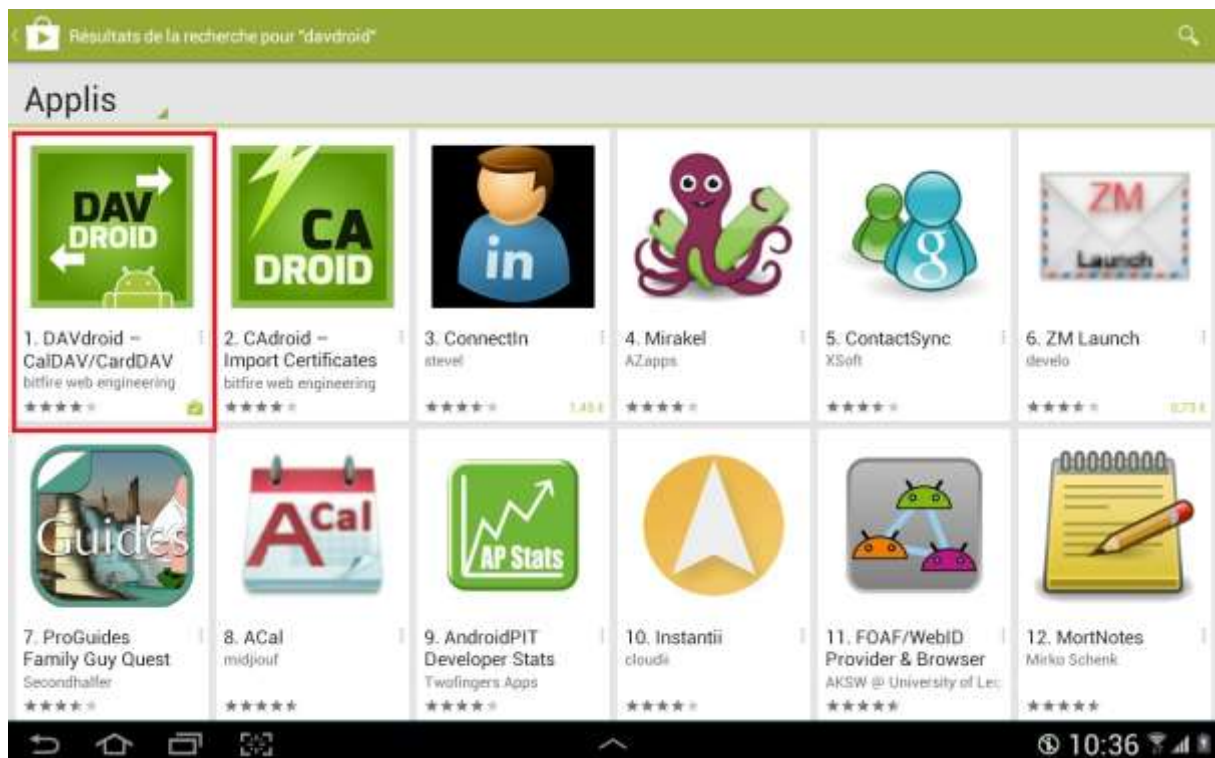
Résultats de la recherche pour "davdroid"

Applis

DAV DROID

1. DAVdroid – CalDAV/CardDAV
bitfire web engineering

CA DROID

2. CAdroid – Import Certificates
bitfire web engineering

in

3. ConnectIn
stevel
1,49 €

4. Mirakel
AZapps

g

5. ContactSync
XSoft

ZM Launch

6. ZM Launch
develo
0,75 €

Guides

7. ProGuides Family Guy Quest
Secondhalfer

ACal

8. ACal
midjiouf

AP Stats

9. AndroidPIT Developer Stats
Twofingers Apps

10. Instantii
cloudii

11. FOAF/WebID Provider & Browser
AKSW @ University of Le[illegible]

12. MortNotes
Mirko Schenk

10:36